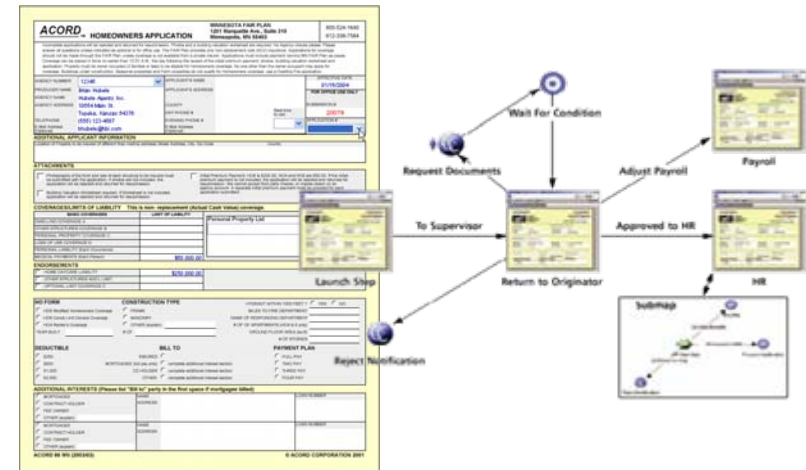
ACORD HOMEOWNERS APPLICATION

MINNESOTA FAIR PLAN
1201 Marquette Ave., Suite 310
Minneapolis, MN 55403

800-524-1640
612-338-7584

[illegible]

AGENCY NUMBER 12345
PRODUCER NAME Brian Hubele
AGENCY NAME Hubele Agentz Inc.
AGENCY ADDRESS 12054 Main St. Topeka, Kansas 74376
TELEPHONE (555) 123-4567
E-MAIL ADDRESS bhubele@hbi.com

APPLICANT'S NAME
APPLICANT'S ADDRESS
COUNTY
DAY PHONE #
EVENING PHONE #
E-MAIL ADDRESS

EFFECTIVE DATE 01/19/2004
FOR OFFICE USE ONLY
SUBMISSION # 2007
APPROVED BY

ADDITIONAL APPLICANT INFORMATION

ATTACHMENTS

COVERAGES/LIMITS OF LIABILITY This is non replacement (Actual Cash Value) coverage.

BASIC COVERAGES
LIMIT OF LIABILITY
Personal Property List
DWELLING (COVERAGE A)
OTHER STRUCTURES (COVERAGE B)
PERSONAL PROPERTY (COVERAGE C)
LOSS OF USE (COVERAGE D)
PERSONAL LIABILITY (EACH OCCURRENCE)
MEDICAL PAYMENTS (EACH PERSON) $50,000.00

ENDORSEMENTS
HOME DAYCARE LIABILITY $250,000.00
OTHER STRUCTURES ADD'L LIMIT
OPTIONAL LIMIT (COVERAGE C)

HO FORM
CONSTRUCTION TYPE

DEDUCTIBLE
BILL TO
PAYMENT PLAN

ADDITIONAL INTERESTS (Please list "Bill to" party in the first space if mortgagee billed)

ACORD 88 MN (2003/03)
© ACORD CORPORATION 2001

Wait For Condition
Request Documents
Adjust Payroll
Payroll
To Supervisor
Approved to HR
Launch Step
Return to Originator
HR
Submap
Reject Notification